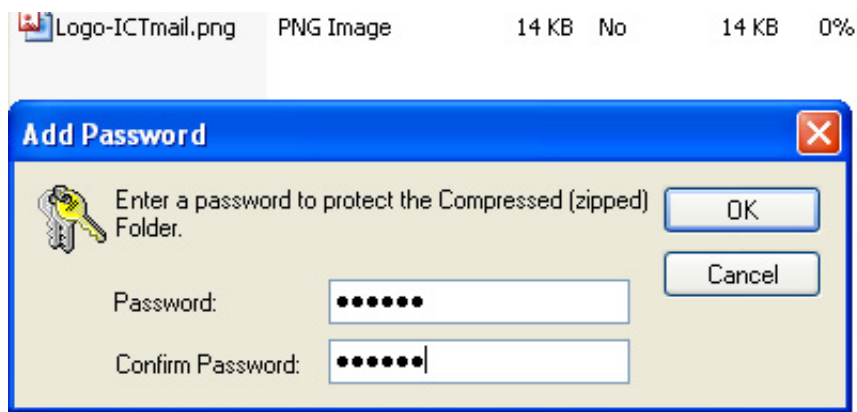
| Logo-ICTmail.png | PNG Image | 14 KB | No | 14 KB | 0% |
|---|---|---|---|---|---|

Add Password

Enter a password to protect the Compressed (zipped) Folder.

OK

Cancel

Password: ●●●●●●

Confirm Password: ●●●●●●